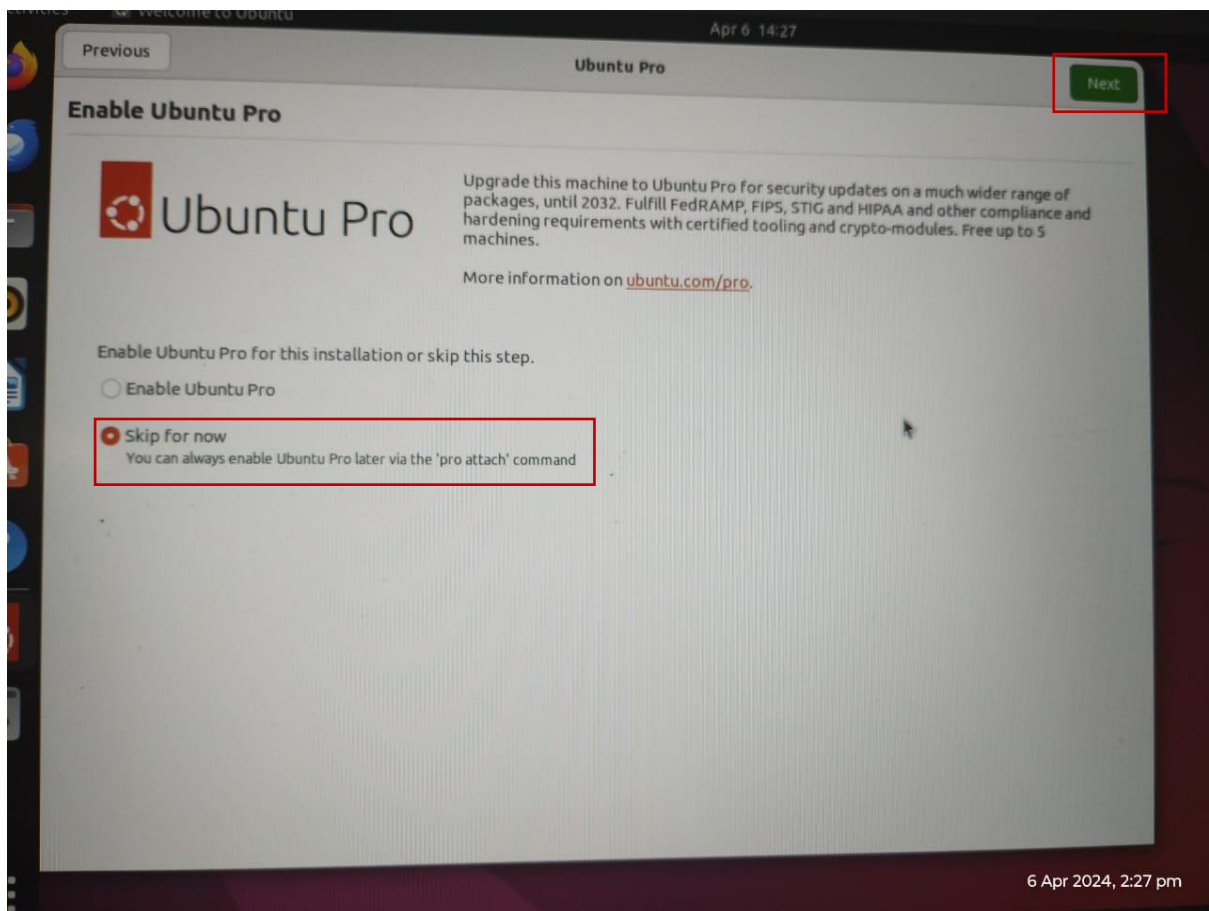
Activities Welcome to Ubuntu

Apr 6 14:27

Previous

Ubuntu Pro

Next

Enable Ubuntu Pro

Ubuntu Pro

Upgrade this machine to Ubuntu Pro for security updates on a much wider range of packages, until 2032. Fulfill FedRAMP, FIPS, STIG and HIPAA and other compliance and hardening requirements with certified tooling and crypto-modules. Free up to 5 machines.

More information on ubuntu.com/pro.

Enable Ubuntu Pro for this installation or skip this step.

Enable Ubuntu Pro

Skip for now
You can always enable Ubuntu Pro later via the 'pro attach' command

6 Apr 2024, 2:27 pm